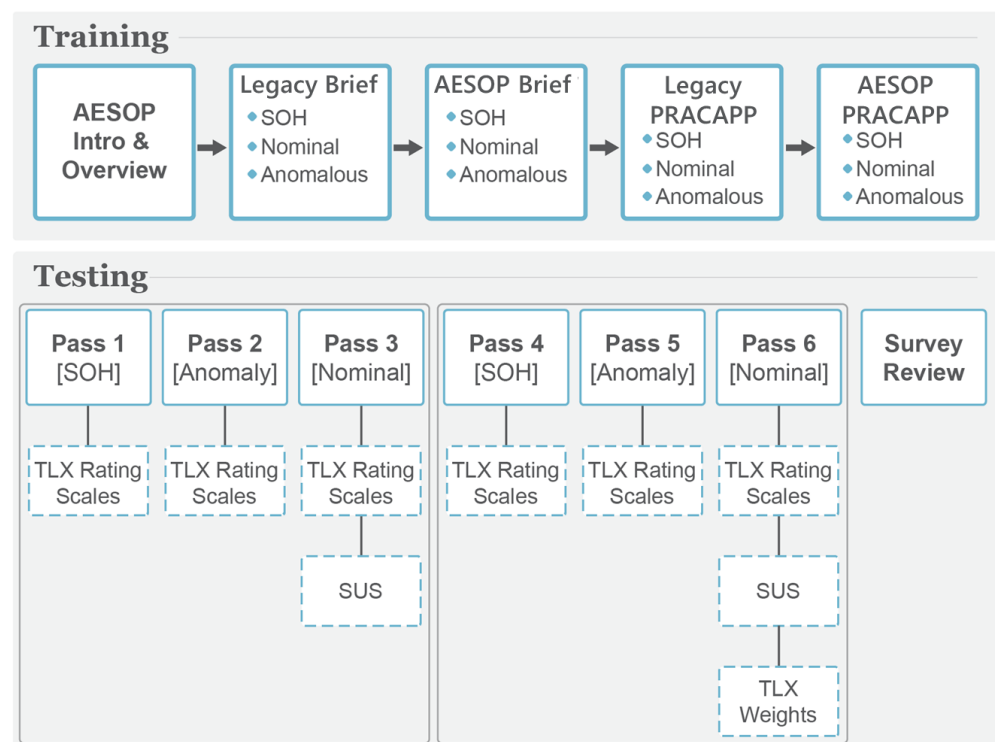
Training

AESOP Intro & Overview

Legacy Brief
- SOH
- Nominal
- Anomalous

AESOP Brief
- SOH
- Nominal
- Anomalous

Legacy PRACAPP
- SOH
- Nominal
- Anomalous

AESOP PRACAPP
- SOH
- Nominal
- Anomalous

Testing

Pass 1 [SOH]

TLX Rating Scales

Pass 2 [Anomaly]

TLX Rating Scales

Pass 3 [Nominal]

TLX Rating Scales

SUS

Pass 4 [SOH]

TLX Rating Scales

Pass 5 [Anomaly]

TLX Rating Scales

Pass 6 [Nominal]

TLX Rating Scales

SUS

TLX Weights

Survey Review